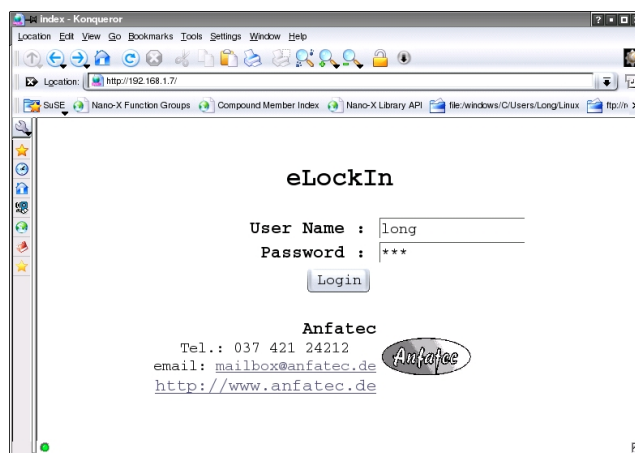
Index - Konqueror

Location Edit View Go Bookmarks Tools Settings Window Help

Location: http://192.168.1.7/

SuSE Nano-X Function Groups Compound Member Index Nano-X Library API file:/windows/C/Users/Long/Linux ftp://r

eLockIn

User Name : long

Password : ***

Login

Anfatec

Tel.: 037 421 24212

email: mailbox@anfatec.de

http://www.anfatec.de

Anfatec